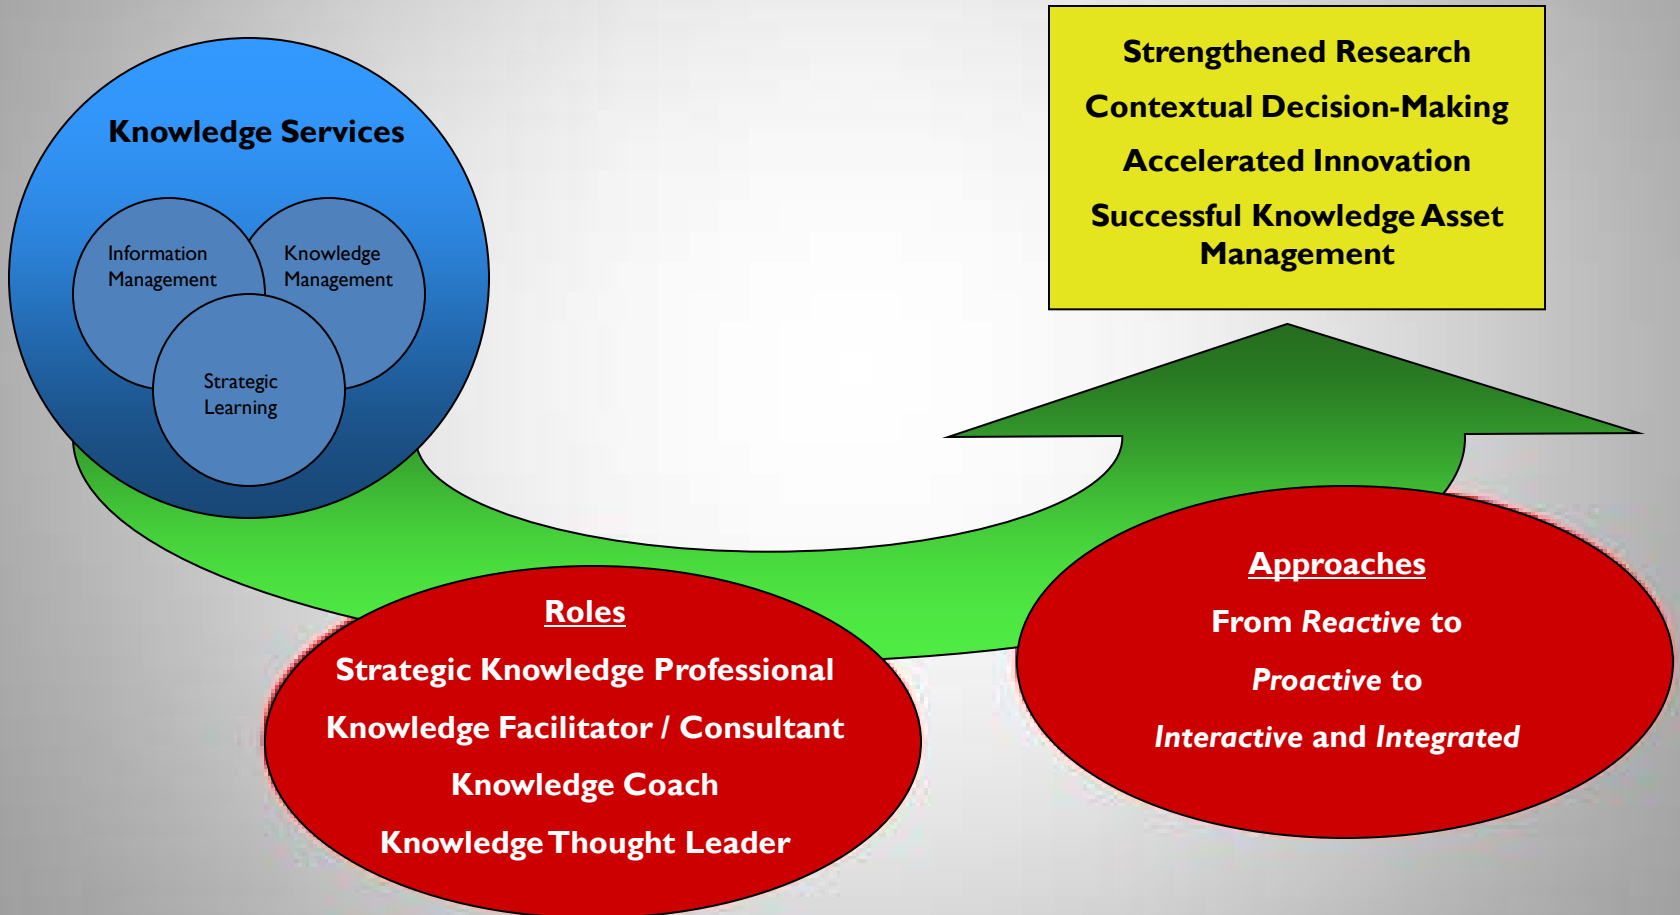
Knowledge Services

Information Management

Knowledge Management

Strategic Learning

Strengthened Research

Contextual Decision-Making

Accelerated Innovation

Successful Knowledge Asset Management

Roles

Strategic Knowledge Professional

Knowledge Facilitator / Consultant

Knowledge Coach

Knowledge Thought Leader

Approaches

From *Reactive* to

*Proactive* to

*Interactive* and *Integrated*